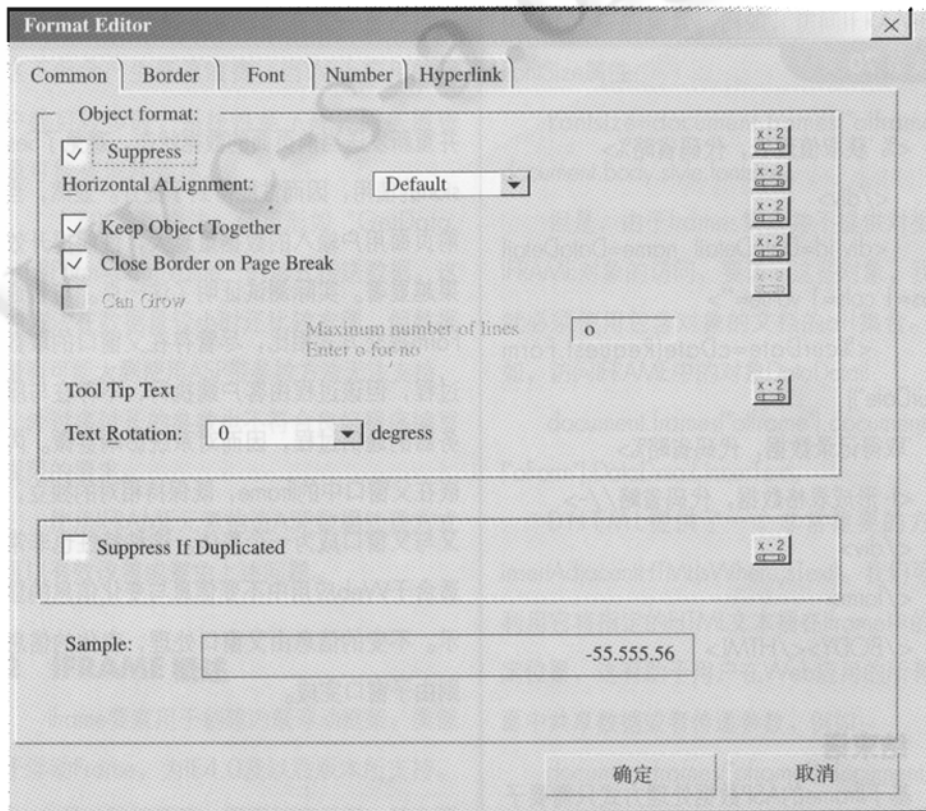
Format Editor

Common | Border | Font | Number | Hyperlink

Object format:

Suppress

Horizontal ALignment: Default

Keep Object Together

Close Border on Page Break

Can Grow

Maxinum number of lines o
Enter o for no

Tool Tip Text

Text Rotation: 0 degress

x・2
x・2
x・2
x・2
x・2
x・2

Suppress If Duplicated

x・2

Sample: -55.555.56

确定 取消